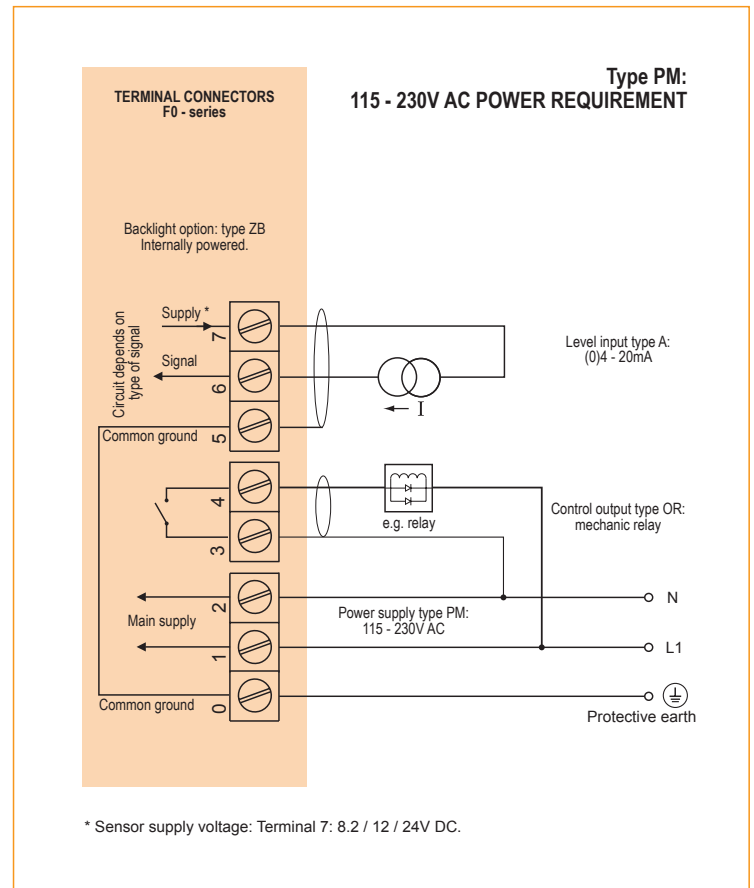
TERMINAL CONNECTORS
F0 - series

Type PM:
115 - 230V AC POWER REQUIREMENT

Backlight option: type ZB
Internally powered.

Circuit depends on type of signal

Supply *
7
Signal
6
Common ground
5

Level input type A:
(0)4 - 20mA

I

4
3
e.g. relay

Control output type OR:
mechanic relay

2
Main supply
1
Common ground
0

Power supply type PM:
115 - 230V AC

N
L1
Protective earth

* Sensor supply voltage: Terminal 7: 8.2 / 12 / 24V DC.